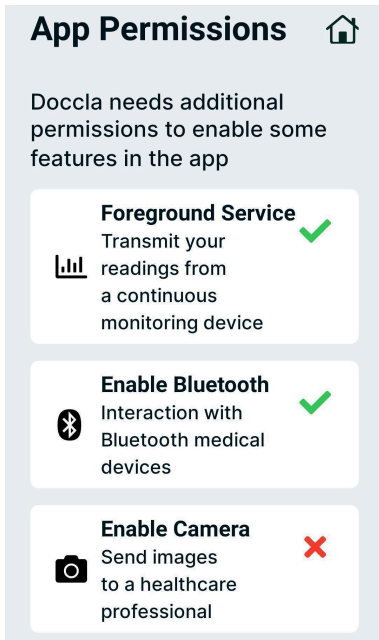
App Permissions

Doccla needs additional permissions to enable some features in the app

Foreground Service
Transmit your readings from a continuous monitoring device

Enable Bluetooth
Interaction with Bluetooth medical devices

Enable Camera
Send images to a healthcare professional